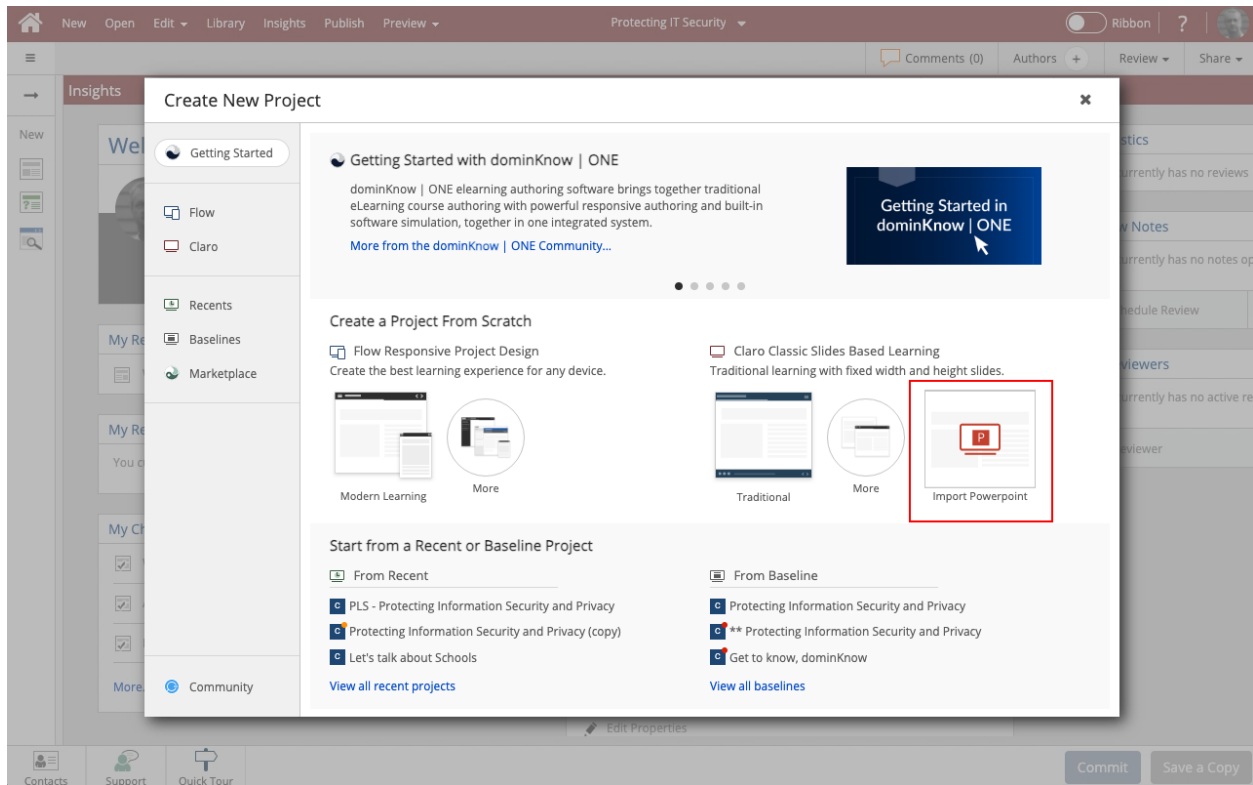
New Open Edit Library Insights Publish Preview Protecting IT Security Ribbon ?

Comments (0) Authors + Review Share

Insights

New

Wel

My Re

My Re

You c

My Ch

More

stics
urrently has no reviews
v Notes
urrently has no notes op
hedule Review
viewers
urrently has no active re
eviewer

Create New Project

Getting Started

Flow

Claro

Recents

Baselines

Marketplace

Community

Getting Started with dominKnow | ONE

dominKnow | ONE elearning authoring software brings together traditional eLearning course authoring with powerful responsive authoring and built-in software simulation, together in one integrated system.

More from the dominKnow | ONE Community...

Getting Started in dominKnow | ONE

Create a Project From Scratch

Flow Responsive Project Design
Create the best learning experience for any device.

Modern Learning

More

Claro Classic Slides Based Learning
Traditional learning with fixed width and height slides.

Traditional

More

P

Import Powerpoint

Start from a Recent or Baseline Project

From Recent

C PLS - Protecting Information Security and Privacy
C Protecting Information Security and Privacy (copy)
C Let's talk about Schools

View all recent projects

From Baseline

C Protecting Information Security and Privacy
C ** Protecting Information Security and Privacy
C Get to know, dominKnow

View all baselines

Edit Properties

Contacts Support Quick Tour

Commit Save a Copy